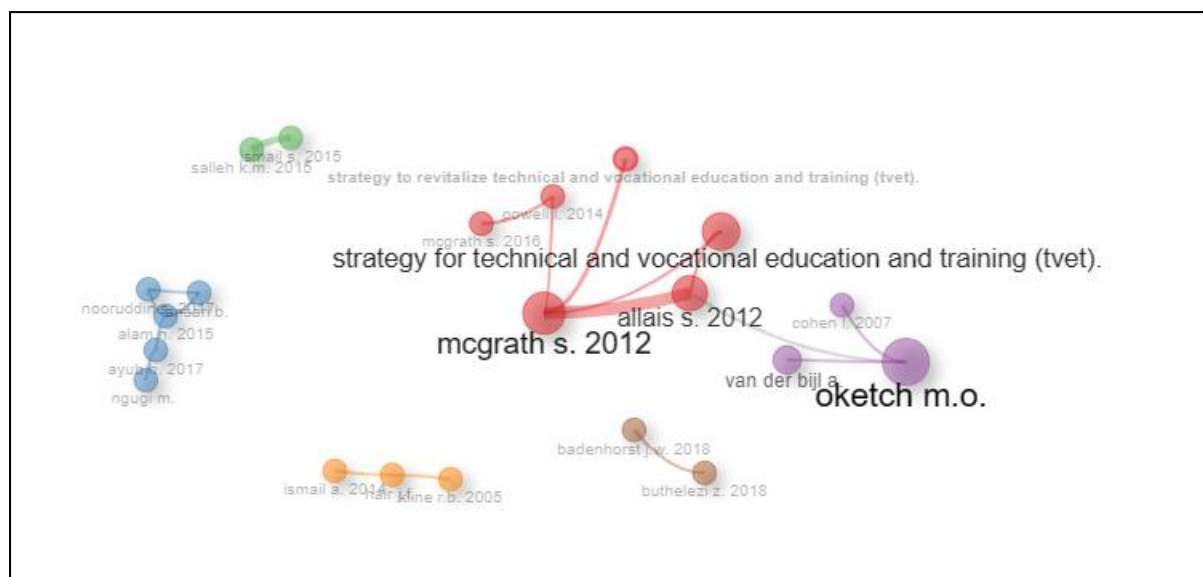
ismail s. 2015
salleh k.m. 2015
strategy to revitalize technical and vocational education and training (tvet).
powell l. 2014
mcgrath s. 2016
strategy for technical and vocational education and training (tvet).
nooruddin s. 2017
ansari b.
alam n. 2015
ayub h. 2017
ngugi m.
allais s. 2012
cohen l. 2007
mcgrath s. 2012
van der bijl a.
oketch m.o.
badenhorst j.w. 2018
buthelezi z. 2018
ismail a. 2014
hair j.f.
kline r.b. 2005